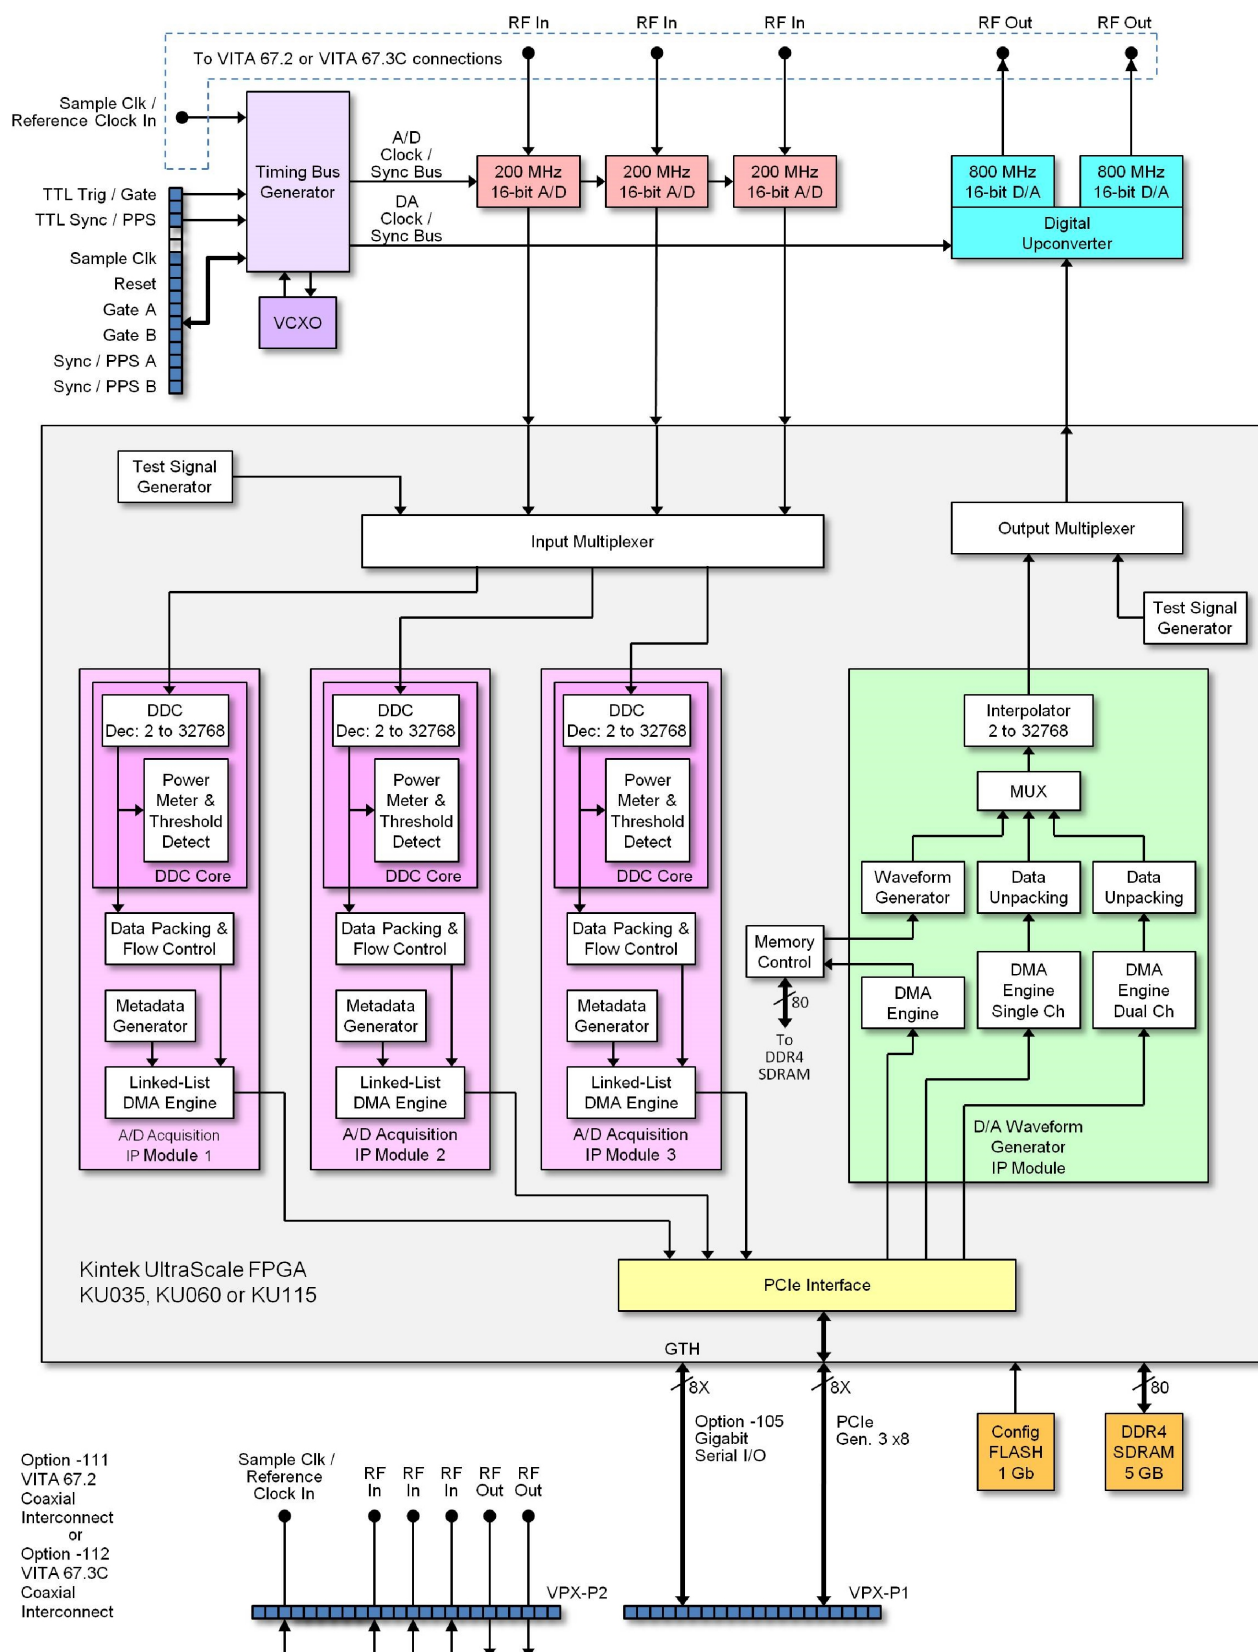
RF In RF In RF In RF Out RF Out

To VITA 67.2 or VITA 67.3C connections

Sample Clk / Reference Clock In

TTL Trig / Gate
TTL Sync / PPS
Sample Clk
Reset
Gate A
Gate B
Sync / PPS A
Sync / PPS B

Timing Bus Generator

VCXO

A/D Clock / Sync Bus

DA Clock / Sync Bus

200 MHz 16-bit A/D

200 MHz 16-bit A/D

200 MHz 16-bit A/D

800 MHz 16-bit D/A

800 MHz 16-bit D/A

Digital Upconverter

Test Signal Generator

Input Multiplexer

Output Multiplexer

Test Signal Generator

DDC Dec: 2 to 32768

Power Meter & Threshold Detect

DDC Core

Data Packing & Flow Control

Metadata Generator

Linked-List DMA Engine

A/D Acquisition IP Module 1

DDC Dec: 2 to 32768

Power Meter & Threshold Detect

DDC Core

Data Packing & Flow Control

Metadata Generator

Linked-List DMA Engine

A/D Acquisition IP Module 2

DDC Dec: 2 to 32768

Power Meter & Threshold Detect

DDC Core

Data Packing & Flow Control

Metadata Generator

Linked-List DMA Engine

A/D Acquisition IP Module 3

Interpolator 2 to 32768

MUX

Waveform Generator

Data Unpacking

Data Unpacking

Memory Control

80

To DDR4 SDRAM

DMA Engine

DMA Engine Single Ch

DMA Engine Dual Ch

D/A Waveform Generator IP Module

Kintek UltraScale FPGA
KU035, KU060 or KU115

PCIe Interface

GTH

8X

Option -105 Gigabit Serial I/O

8X

PCIe Gen. 3 x8

Config FLASH 1 Gb

80

DDR4 SDRAM 5 GB

Option -111 VITA 67.2 Coaxial Interconnect or Option -112 VITA 67.3C Coaxial Interconnect

Sample Clk / Reference Clock In

RF In RF In RF In RF Out RF Out

VPX-P2

VPX-P1